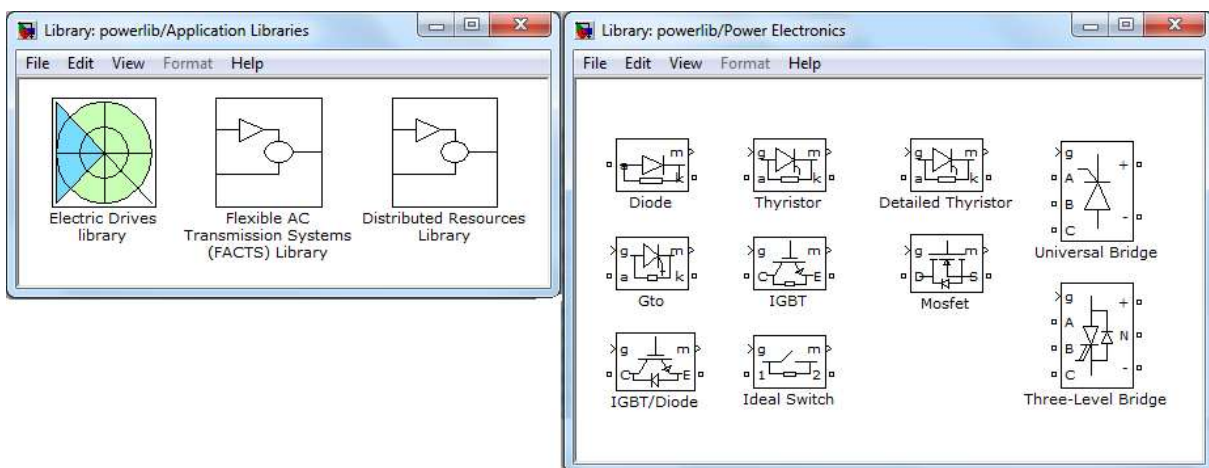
Library: powerlib/Application Libraries

File Edit View Format Help

Electric Drives library

Flexible AC Transmission Systems (FACTS) Library

Distributed Resources Library

Library: powerlib/Power Electronics

File Edit View Format Help

m
k
Diode

g m
a k
Thyristor

g m
a k
Detailed Thyristor

g
A
B
C
+
-
Universal Bridge

g m
a k
Gto

g m
C E
IGBT

g m
D S
Mosfet

g
A
B
C
+
N
-
Three-Level Bridge

g m
C E
IGBT/Diode

g m
1 2
Ideal Switch